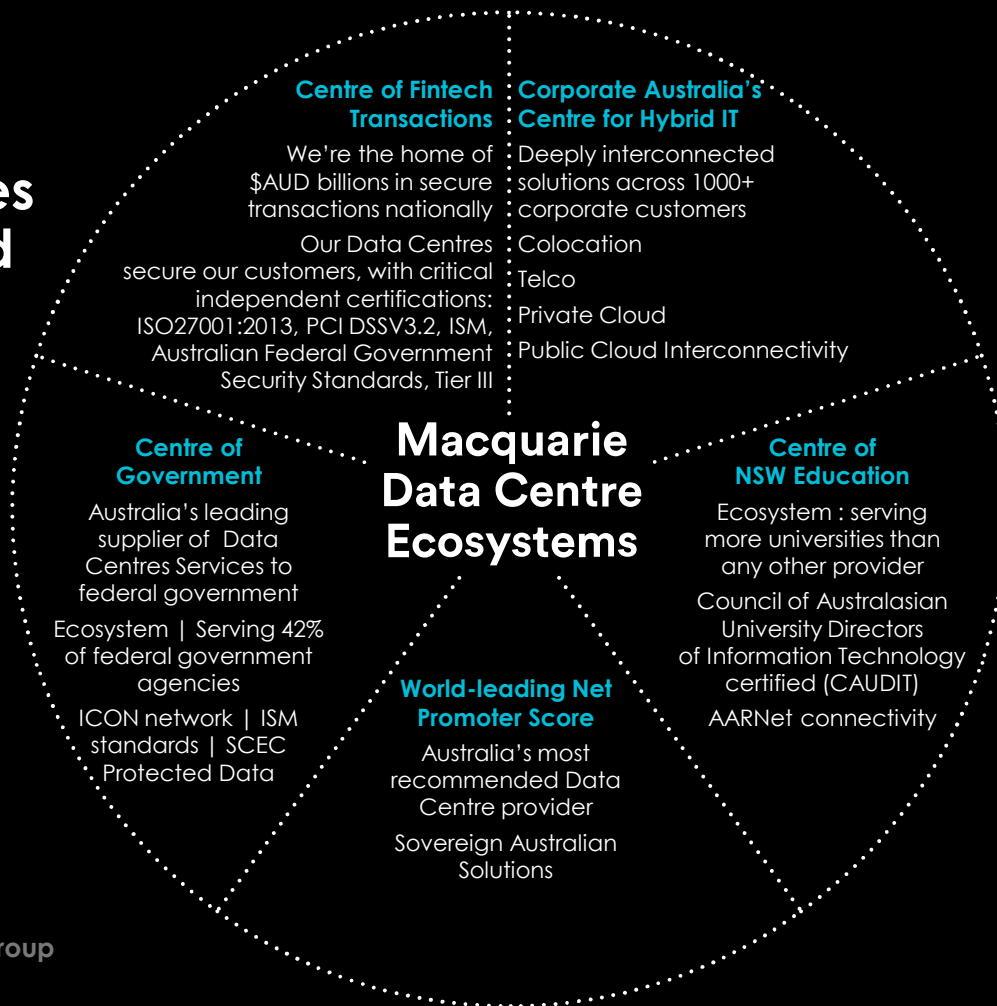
es
d

Centre of Fintech Transactions

We're the home of $AUD billions in secure transactions nationally

Our Data Centres secure our customers, with critical independent certifications: ISO27001:2013, PCI DSSV3.2, ISM, Australian Federal Government Security Standards, Tier III

Corporate Australia's Centre for Hybrid IT

Deeply interconnected solutions across 1000+ corporate customers

Colocation

Telco

Private Cloud

Public Cloud Interconnectivity

Centre of Government

Australia's leading supplier of Data Centres Services to federal government

Ecosystem | Serving 42% of federal government agencies

ICON network | ISM standards | SCEC Protected Data

Macquarie Data Centre Ecosystems

Centre of NSW Education

Ecosystem : serving more universities than any other provider

Council of Australasian University Directors of Information Technology certified (CAUDIT)

AARNet connectivity

World-leading Net Promoter Score

Australia's most recommended Data Centre provider

Sovereign Australian Solutions

roup